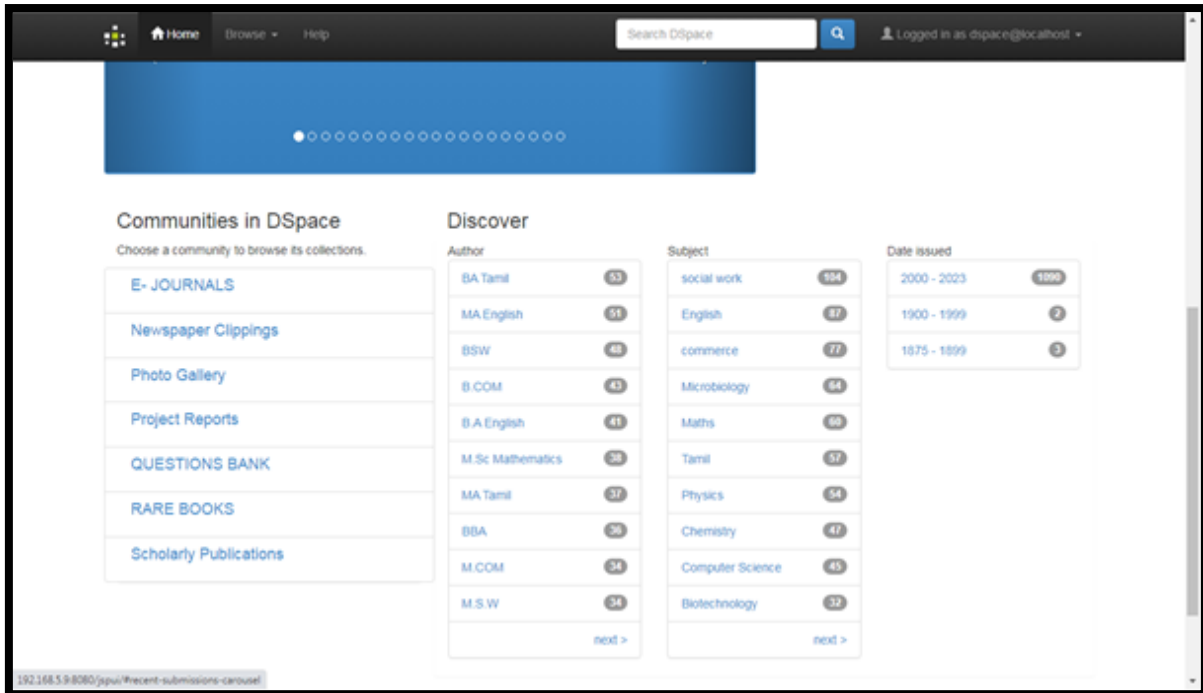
Home Browse Help

Search DSpace

Logged in as dspace@localhost

Communities in DSpace

Choose a community to browse its collections.

E- JOURNALS

Newspaper Clippings

Photo Gallery

Project Reports

QUESTIONS BANK

RARE BOOKS

Scholarly Publications

Discover

Author

| | |
|---|---|
| BA Tamil | 53 |
| MA English | 51 |
| BSW | 48 |
| B.COM | 43 |
| B.A English | 41 |
| M.Sc Mathematics | 38 |
| MA Tamil | 37 |
| BBA | 36 |
| M.COM | 34 |
| M.S.W | 34 |

next >

Subject

| | |
|---|---|
| social work | 104 |
| English | 87 |
| commerce | 77 |
| Microbiology | 64 |
| Maths | 60 |
| Tamil | 57 |
| Physics | 54 |
| Chemistry | 47 |
| Computer Science | 45 |
| Biotechnology | 32 |

next >

Date issued

| | |
|---|---|
| 2000 - 2023 | 1090 |
| 1900 - 1999 | 2 |
| 1875 - 1899 | 3 |

192.168.5.9:8080/jspui/#recent-submissions-carousel